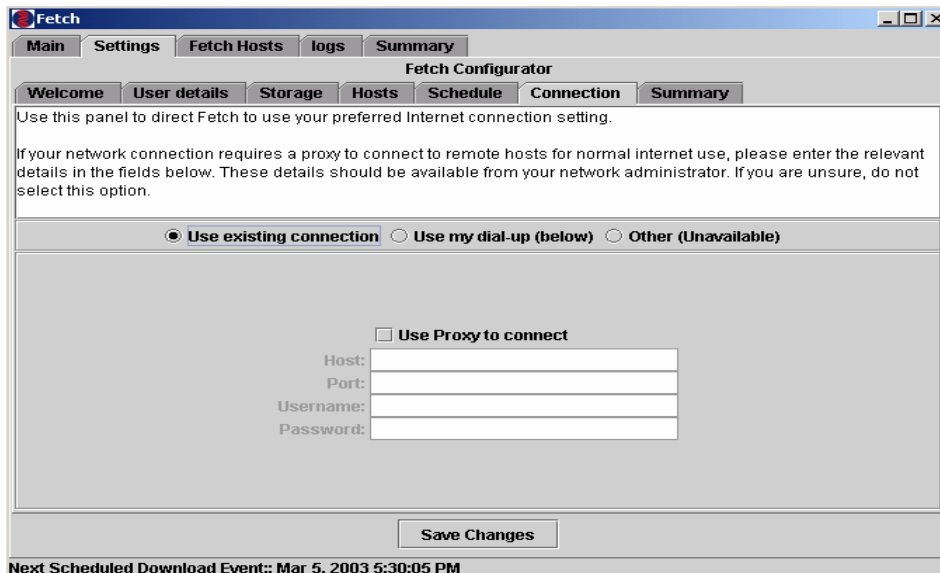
Fetch

Main | Settings | Fetch Hosts | logs | Summary

Fetch Configurator

Welcome | User details | Storage | Hosts | Schedule | Connection | Summary

Use this panel to direct Fetch to use your preferred Internet connection setting.

If your network connection requires a proxy to connect to remote hosts for normal internet use, please enter the relevant details in the fields below. These details should be available from your network administrator. If you are unsure, do not select this option.

Use existing connection  Use my dial-up (below)  Other (Unavailable)

Use Proxy to connect

Host:
Port:
Username:
Password:

Save Changes

Next Scheduled Download Event:: Mar 5, 2003 5:30:05 PM